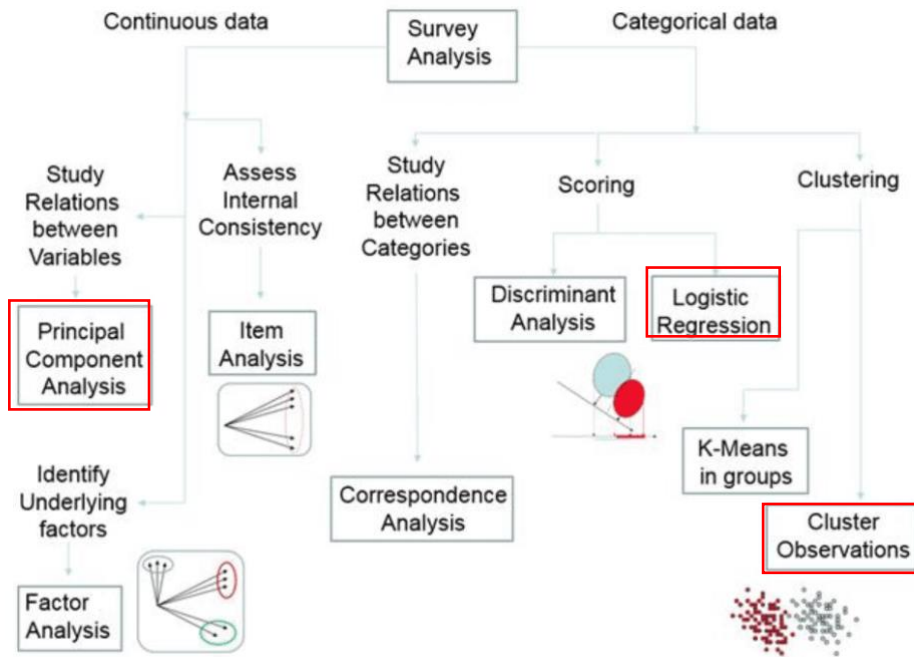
Survey Analysis

Continuous data

Categorical data

Study Relations between Variables

Assess Internal Consistency

Study Relations between Categories

Scoring

Clustering

Principal Component Analysis

Item Analysis

Discriminant Analysis

Logistic Regression

K-Means in groups

Identify Underlying factors

Correspondence Analysis

Cluster Observations

Factor Analysis